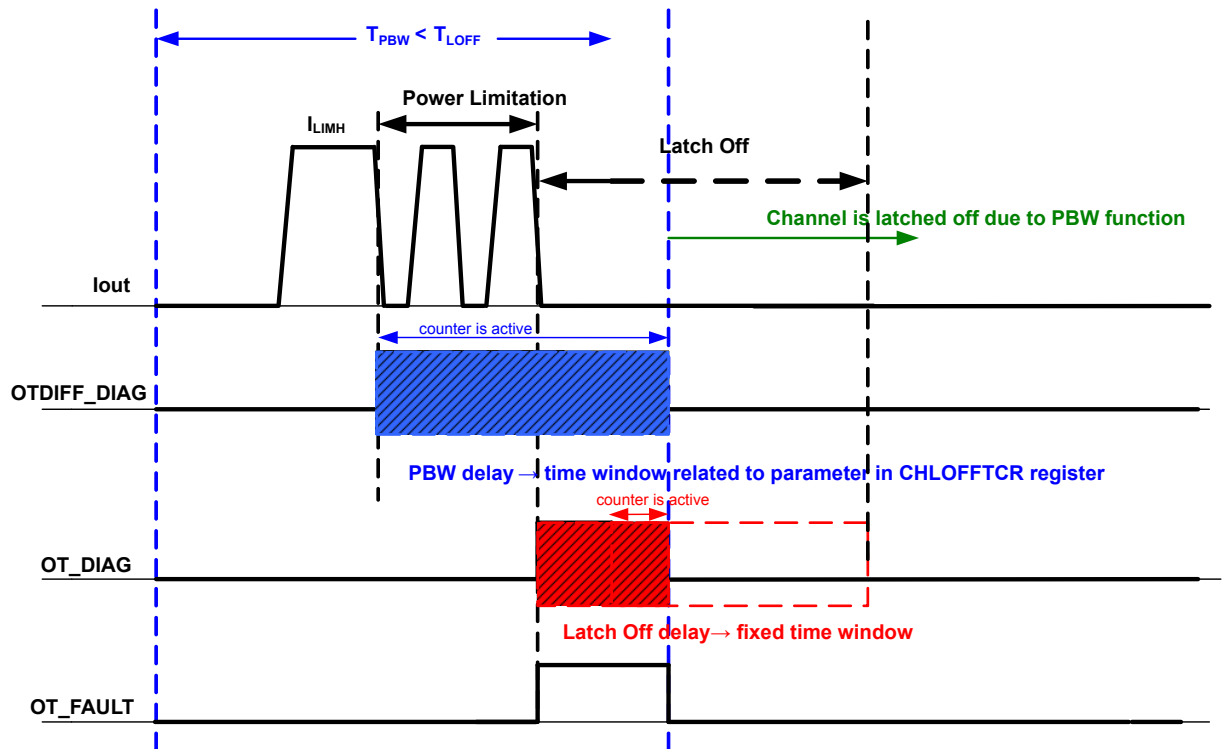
$T_{PBW}$ < $T_{LOFF}$

Power Limitation

$I_{LIMH}$

Latch Off

Channel is latched off due to PBW function

Iout

counter is active

OTDIFF_DIAG

PBW delay → time window related to parameter in CHLOFFTCR register

counter is active

OT_DIAG

Latch Off delay→ fixed time window

OT_FAULT